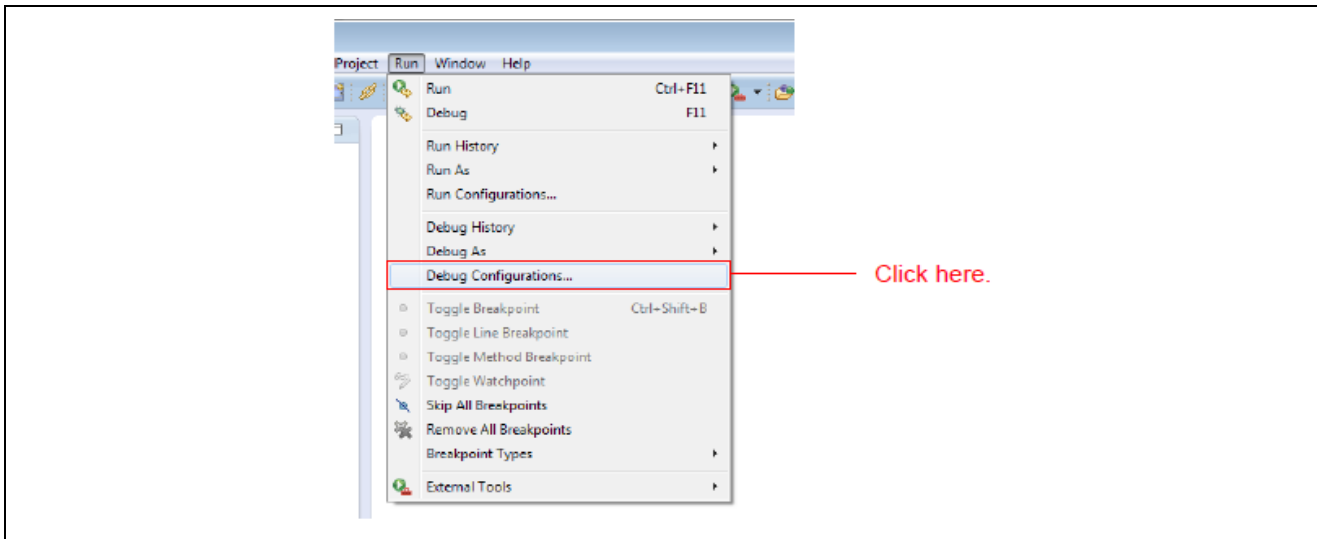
Project Run Window Help

Run Ctrl+F11
Debug F11

Run History
Run As
Run Configurations...

Debug History
Debug As
Debug Configurations...

Toggle Breakpoint Ctrl+Shift+B
Toggle Line Breakpoint
Toggle Method Breakpoint
Toggle Watchpoint
Skip All Breakpoints
Remove All Breakpoints
Breakpoint Types

External Tools

Click here.